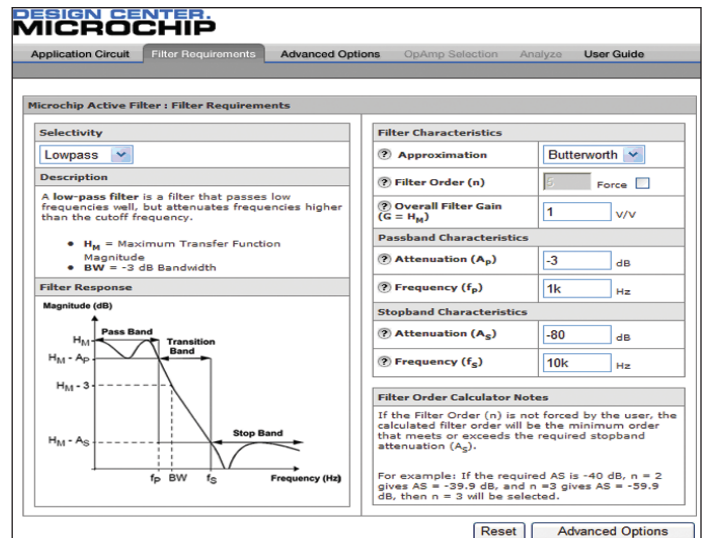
DESIGN CENTER.
MICROCHIP

Application Circuit | Filter Requirements | Advanced Options | OpAmp Selection | Analyze | User Guide

Microchip Active Filter : Filter Requirements

Selectivity

Lowpass

Description

A low-pass filter is a filter that passes low frequencies well, but attenuates frequencies higher than the cutoff frequency.

- $H_M$ = Maximum Transfer Function Magnitude
- BW = -3 dB Bandwidth

Filter Response

Magnitude (dB)

Pass Band

Transition Band

$H_M$

$H_M$ - $A_P$

$H_M$ - 3

$H_M$ - $A_S$

Stop Band

$f_P$ BW $f_S$

Frequency (Hz)

Filter Characteristics

Approximation | Butterworth

Filter Order (n) | 5 | Force

Overall Filter Gain ($G = H_M$) | 1 | V/V

Passband Characteristics

Attenuation ($A_P$) | -3 | dB

Frequency ($f_P$) | 1k | Hz

Stopband Characteristics

Attenuation ($A_S$) | -80 | dB

Frequency ($f_S$) | 10k | Hz

Filter Order Calculator Notes

If the Filter Order (n) is not forced by the user, the calculated filter order will be the minimum order that meets or exceeds the required stopband attenuation ($A_S$).

For example: If the required AS is -40 dB, n = 2 gives AS = -39.9 dB, and n =3 gives AS = -59.9 dB, then n = 3 will be selected.

Reset | Advanced Options